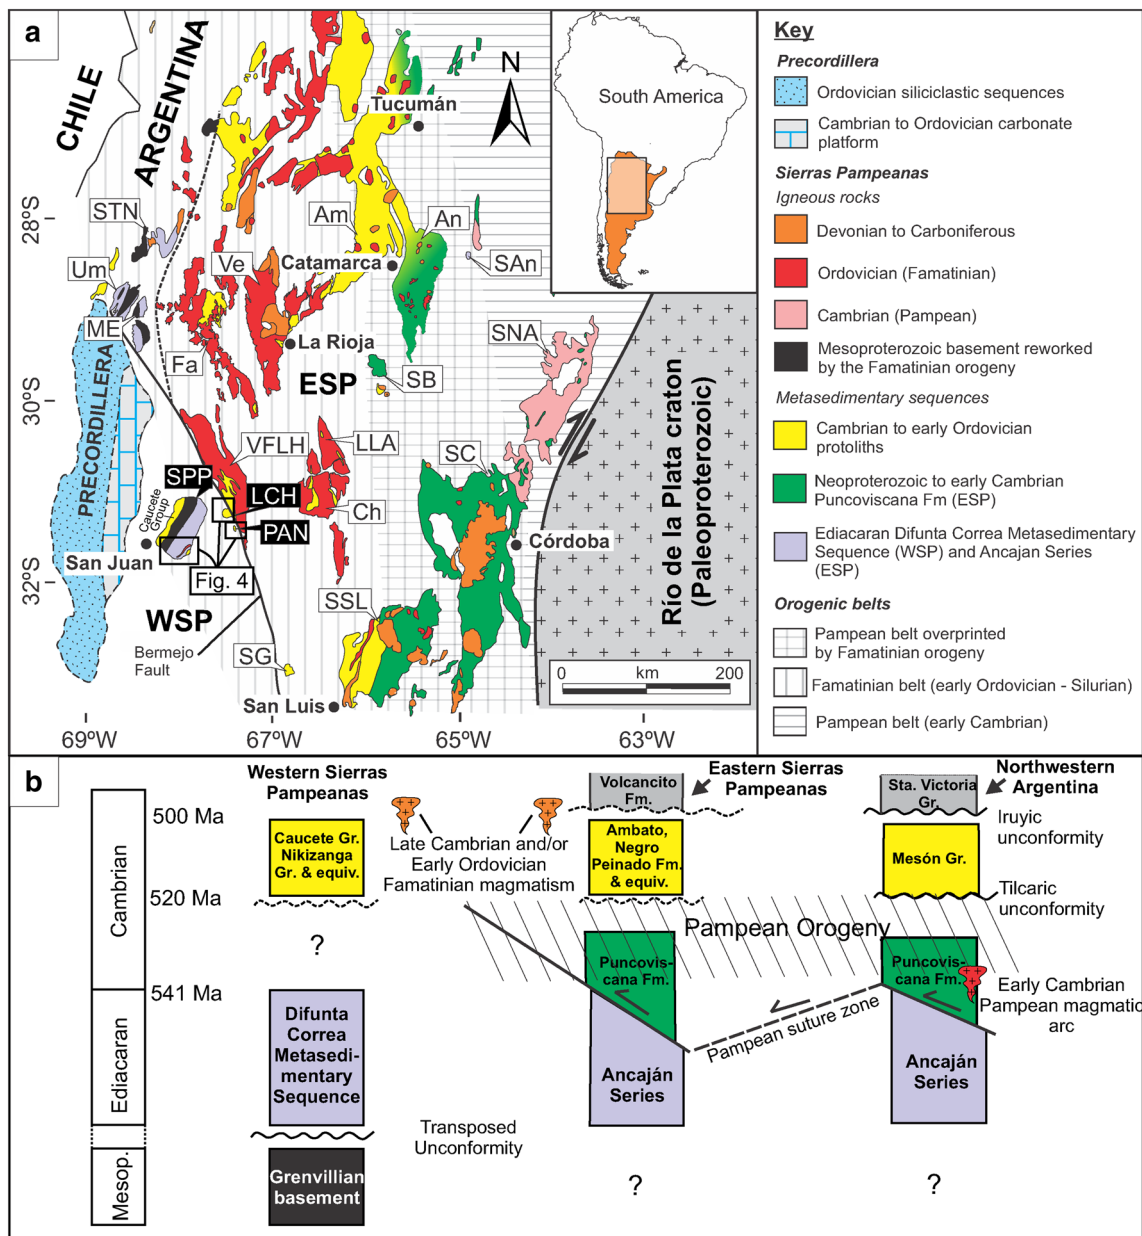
a

CHILE
ARGENTINA
N
South America
Tucumán
28°S
STN
Am
An
Um
Ve
Catamarca
SAn
ME
SNA
Fa
La Rioja
SB
ESP
PRECORDILLERA
30°S
VFLH
LLA
SC
SPP
LCH
Caucete Group
Ch
PAN
Río de la Plata craton (Paleoproterozoic)
San Juan
Córdoba
Fig. 4
32°S
SSL
WSP
0 km 200
Bermejo Fault
SG
San Luis
69°W
67°W
65°W
63°W

Key
Precordillera
Ordovician siliciclastic sequences
Cambrian to Ordovician carbonate platform
Sierras Pampeanas
Igneous rocks
Devonian to Carboniferous
Ordovician (Famatinian)
Cambrian (Pampean)
Mesoproterozoic basement reworked by the Famatinian orogeny
Metasedimentary sequences
Cambrian to early Ordovician protoliths
Neoproterozoic to early Cambrian Puncoviscana Fm (ESP)
Ediacaran Difunta Correa Metasedimentary Sequence (WSP) and Ancajan Series (ESP)
Orogenic belts
Pampean belt overprinted by Famatinian orogeny
Famatinian belt (early Ordovician - Silurian)
Pampean belt (early Cambrian)

b

Cambrian
Ediacaran
Mesop.
500 Ma
520 Ma
541 Ma
Western Sierras Pampeanas
Caucete Gr. Nikizanga Gr. & equiv.
?
Difunta Correa Metasedimentary Sequence
Grenvillian basement
Late Cambrian and/or Early Ordovician Famatinian magmatism
Transposed Unconformity
Volcancito Fm.
Eastern Sierras Pampeanas
Ambato, Negro Peinado Fm. & equiv.
Pampean Orogeny
Puncoviscana Fm.
Ancaján Series
Pampean suture zone
?
Sta. Victoria Gr.
Northwestern Argentina
Iruyic unconformity
Mesón Gr.
Tilcaric unconformity
Puncoviscana Fm.
Early Cambrian Pampean magmatic arc
Ancaján Series
?